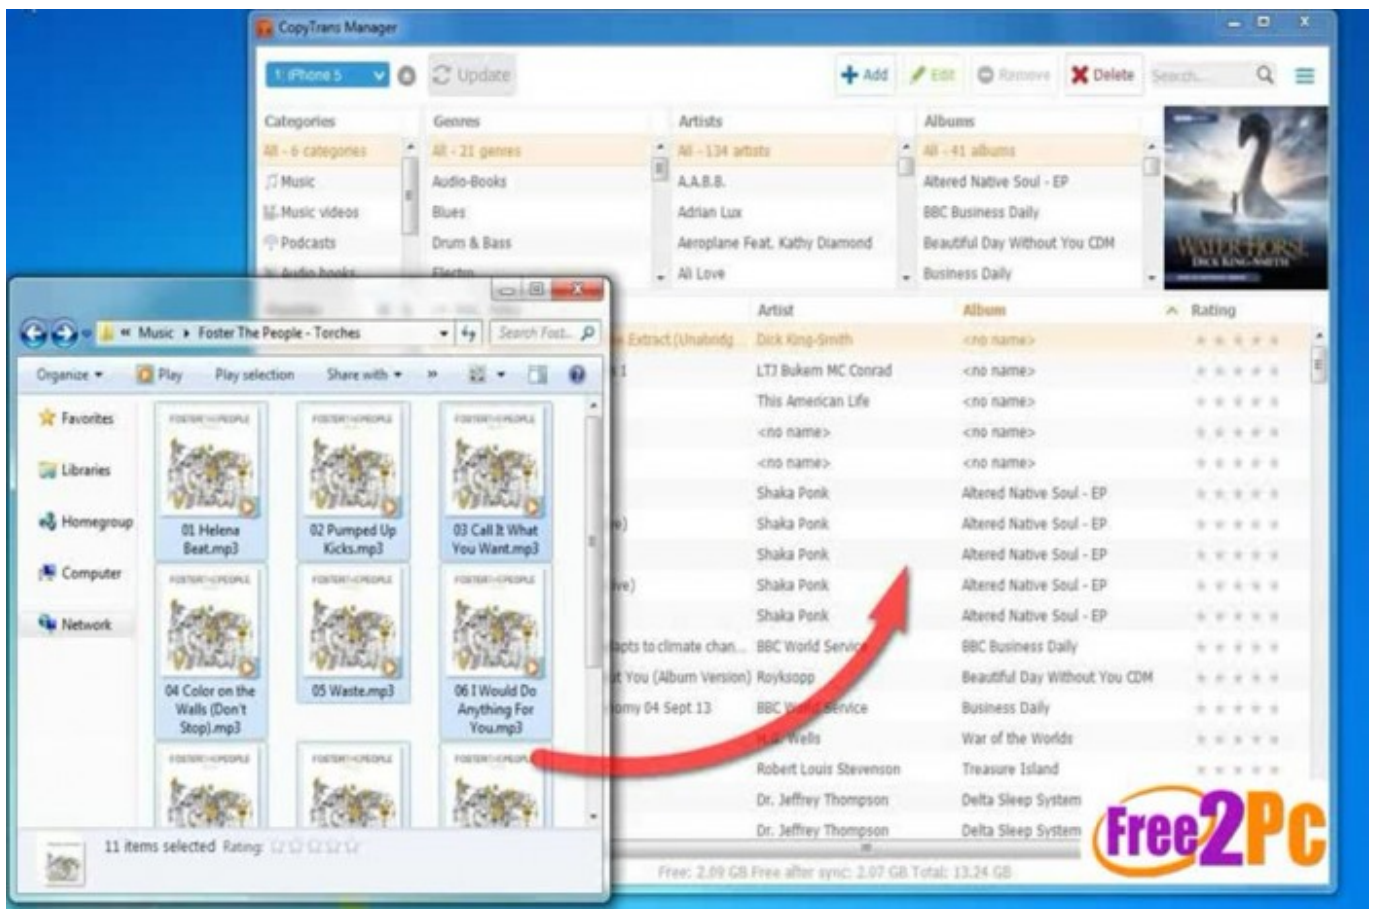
CopyTrans Manager

1: iPhone 5 Update Add Edit Remove Delete Search...

Categories
All - 6 categories
Music
Music videos
Podcasts
Audio books

Genres
All - 21 genres
Audio-Books
Blues
Drum & Bass
Electro

Artists
All - 134 artists
A.A.B.B.
Adrian Lux
Aeroplane Feat. Kathy Diamond
All Love

Albums
All - 41 albums
Altered Native Soul - EP
BBC Business Daily
Beautiful Day Without You CDM
Business Daily

WATER HORSE
DICK KING-SMITH

| | Artist | Album | Rating |
|---|---|---|---|
| Extract (Unabridg | Dick King-Smith | <no name> | |
| 1 | LTJ Bukem MC Conrad | <no name> | |
| | This American Life | <no name> | |
| | <no name> | <no name> | |
| | <no name> | <no name> | |
| | Shaka Ponk | Altered Native Soul - EP | |
| e) | Shaka Ponk | Altered Native Soul - EP | |
| | Shaka Ponk | Altered Native Soul - EP | |
| ve) | Shaka Ponk | Altered Native Soul - EP | |
| | Shaka Ponk | Altered Native Soul - EP | |
| pts to climate chan... | BBC World Service | BBC Business Daily | |
| t You (Album Version) | Royksopp | Beautiful Day Without You CDM | |
| omy 04 Sept 13 | BBC World Service | Business Daily | |
| | H. G. Wells | War of the Worlds | |
| | Robert Louis Stevenson | Treasure Island | |
| | Dr. Jeffrey Thompson | Delta Sleep System | |
| | Dr. Jeffrey Thompson | Delta Sleep System | |

Free: 2.09 GB Free after sync: 2.07 GB Total: 13.24 GB

Music ▸ Foster The People - Torches
Search Fost...
Organize ▾ Play Play selection Share with ▾ »

Favorites
Libraries
Homegroup
Computer
Network

01 Helena Beat.mp3
02 Pumped Up Kicks.mp3
03 Call It What You Want.mp3
04 Color on the Walls (Don't Stop).mp3
05 Waste.mp3
06 I Would Do Anything For You.mp3

11 items selected Rating:

Free2PC